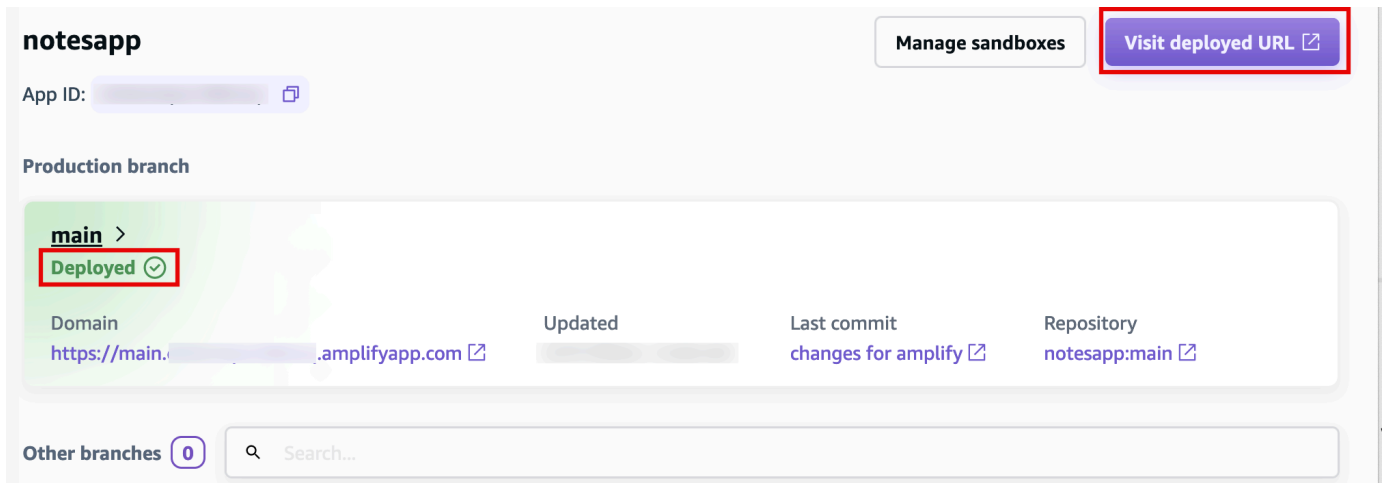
notesapp

Manage sandboxes

Visit deployed URL

App ID: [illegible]

Production branch

main >

Deployed

Domain
https://main.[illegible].amplifyapp.com

Updated
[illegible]

Last commit
changes for amplify

Repository
notesapp:main

Other branches 0

Search...